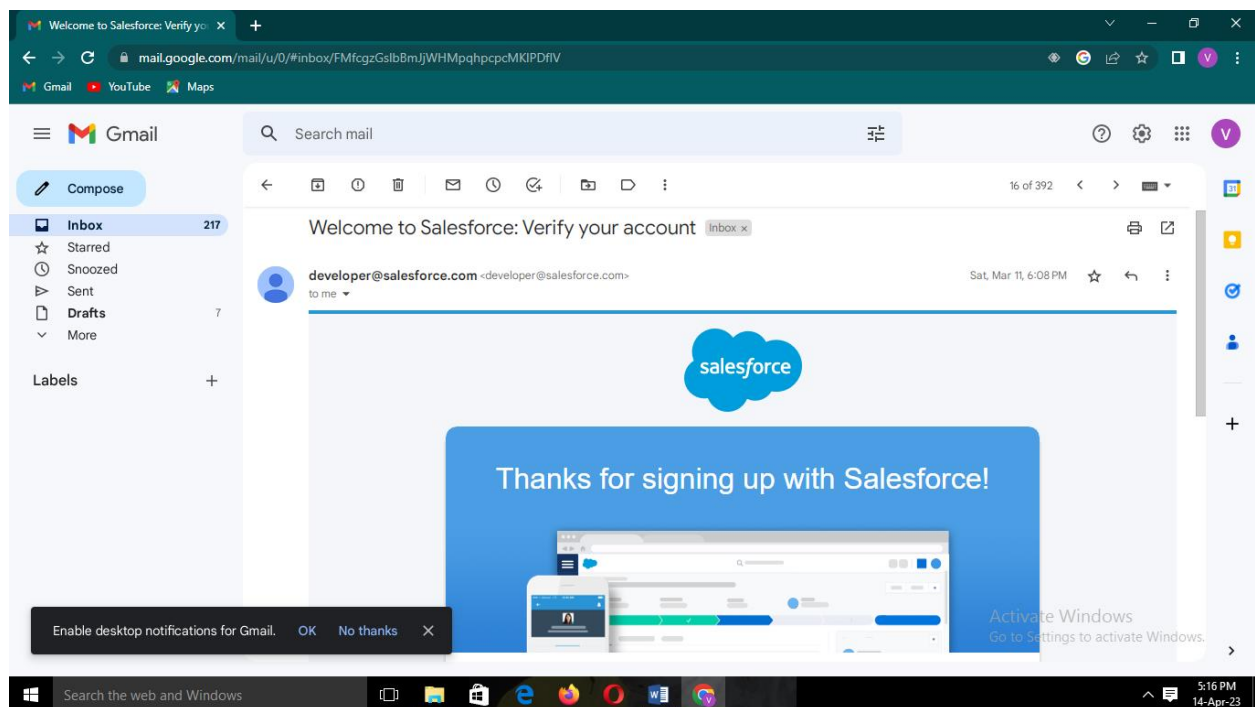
Welcome to Salesforce: Verify yo ×
+
mail.google.com/mail/u/0/#inbox/FMfcgzGslbBmJjWHMpqhpcpcMKIPDflV
Gmail YouTube Maps

Gmail
Search mail
Compose
Inbox 217
Starred
Snoozed
Sent
Drafts 7
More
Labels +

16 of 392

Welcome to Salesforce: Verify your account Inbox ×

developer@salesforce.com <developer@salesforce.com>
to me
Sat, Mar 11, 6:08 PM

salesforce

Thanks for signing up with Salesforce!

Enable desktop notifications for Gmail. OK No thanks ×

Activate Windows
Go to Settings to activate Windows.

Search the web and Windows
5:16 PM
14-Apr-23